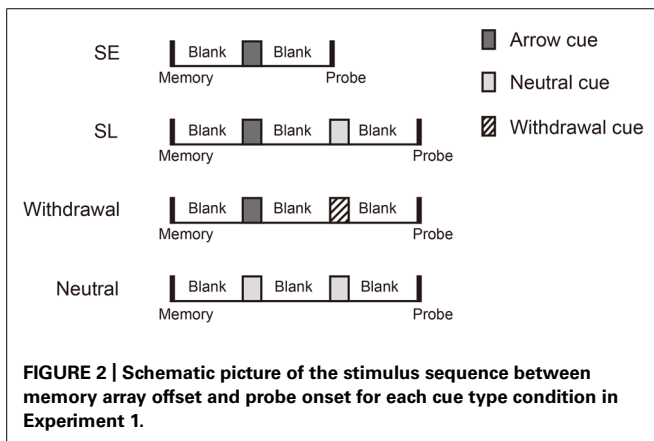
SE
Blank Blank
Memory Probe

SL
Blank Blank Blank
Memory Probe

Withdrawal
Blank Blank Blank
Memory Probe

Neutral
Blank Blank Blank
Memory Probe

Arrow cue
Neutral cue
Withdrawal cue

**FIGURE 2 | Schematic picture of the stimulus sequence between memory array offset and probe onset for each cue type condition in Experiment 1.**